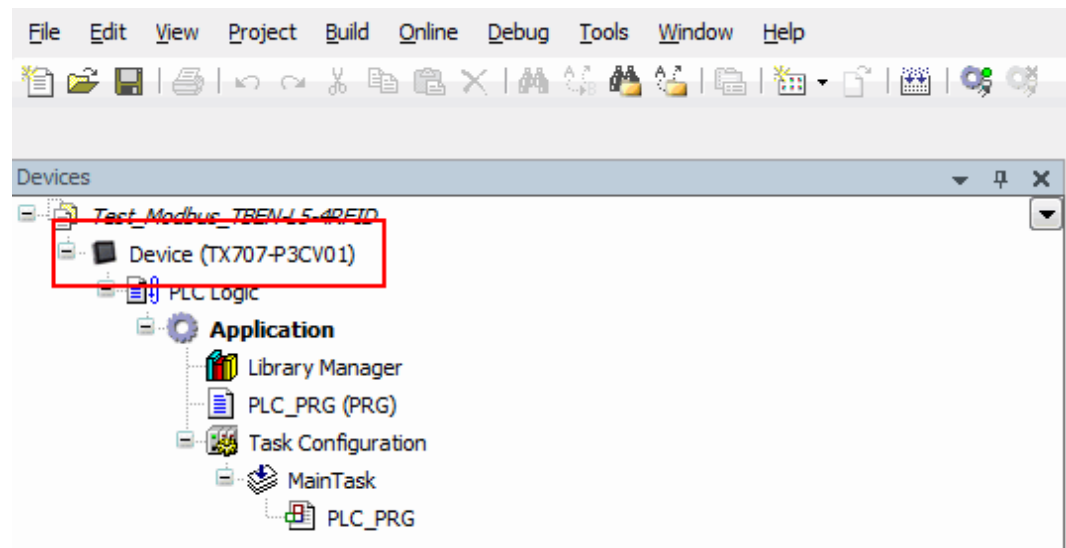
File Edit View Project Build Online Debug Tools Window Help

Devices

Test_Modbus_TBEN-L5-4RFID
Device (TX707-P3CV01)
PLC Logic
Application
Library Manager
PLC_PRG (PRG)
Task Configuration
MainTask
PLC_PRG